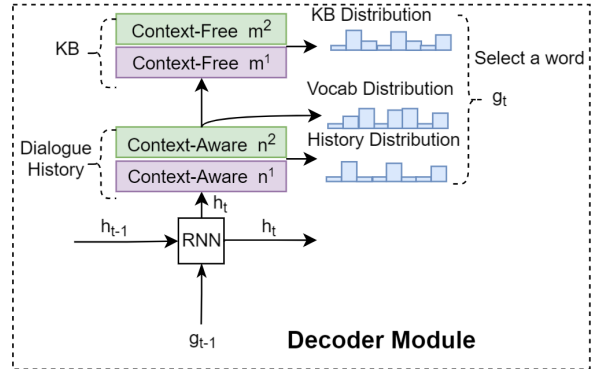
KB

Context-Free $m^2$

Context-Free $m^1$

KB Distribution

Select a word

Vocab Distribution

$g_t$

Dialogue History

Context-Aware $n^2$

History Distribution

Context-Aware $n^1$

$h_t$

$h_{t-1}$

RNN

$h_t$

$g_{t-1}$

Decoder Module